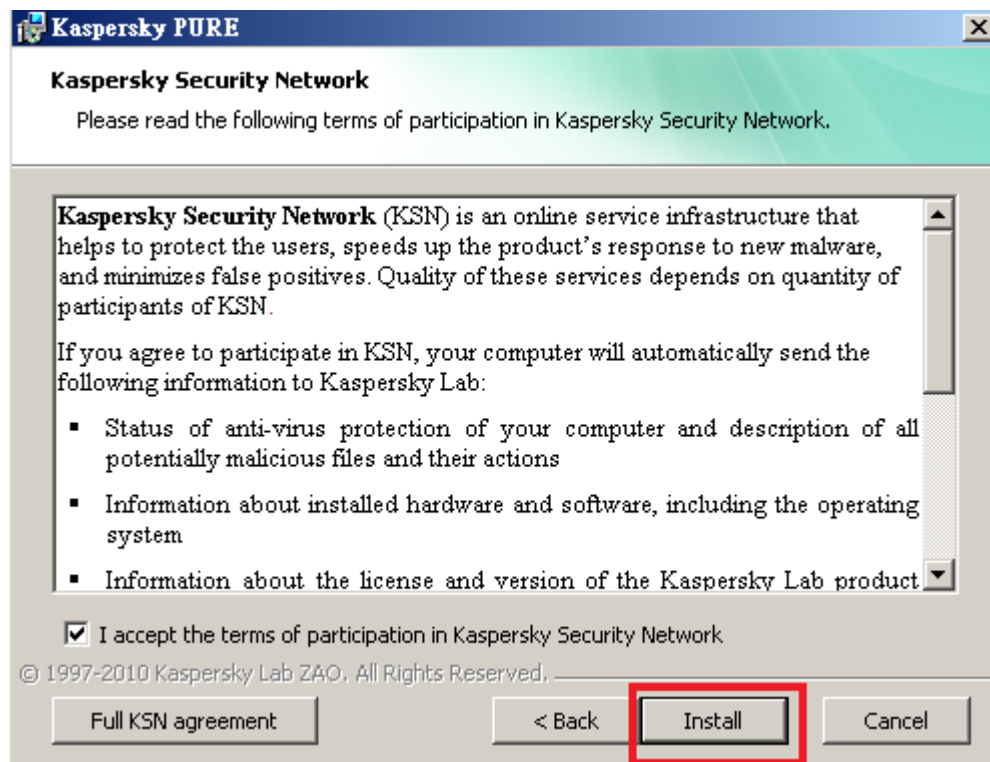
Kaspersky PURE

Kaspersky Security Network

Please read the following terms of participation in Kaspersky Security Network.

**Kaspersky Security Network** (KSN) is an online service infrastructure that helps to protect the users, speeds up the product's response to new malware, and minimizes false positives. Quality of these services depends on quantity of participants of KSN.

If you agree to participate in KSN, your computer will automatically send the following information to Kaspersky Lab:

- Status of anti-virus protection of your computer and description of all potentially malicious files and their actions
- Information about installed hardware and software, including the operating system
- Information about the license and version of the Kaspersky Lab product

I accept the terms of participation in Kaspersky Security Network

© 1997-2010 Kaspersky Lab ZAO. All Rights Reserved.

Full KSN agreement

< Back

Install

Cancel